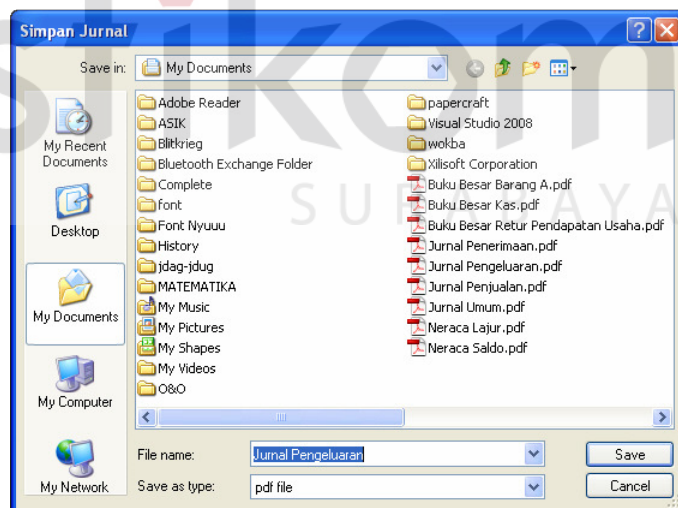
Simpan Jurnal

Save in: My Documents

My Recent Documents

Desktop

My Documents

My Computer

My Network

Adobe Reader
ASIK
Blitkrieg
Bluetooth Exchange Folder
Complete
font
Font Nyuuu
History
jdag-jdug
MATEMATIKA
My Music
My Pictures
My Shapes
My Videos
O&O

papercraft
Visual Studio 2008
wokba
Xilisoft Corporation
Buku Besar Barang A.pdf
Buku Besar Kas.pdf
Buku Besar Retur Pendapatan Usaha.pdf
Jurnal Penerimaan.pdf
Jurnal Pengeluaran.pdf
Jurnal Penjualan.pdf
Jurnal Umum.pdf
Neraca Lajur.pdf
Neraca Saldo.pdf

File name: Jurnal Pengeluaran

Save as type: pdf file

Save

Cancel

stikom SURABAYA